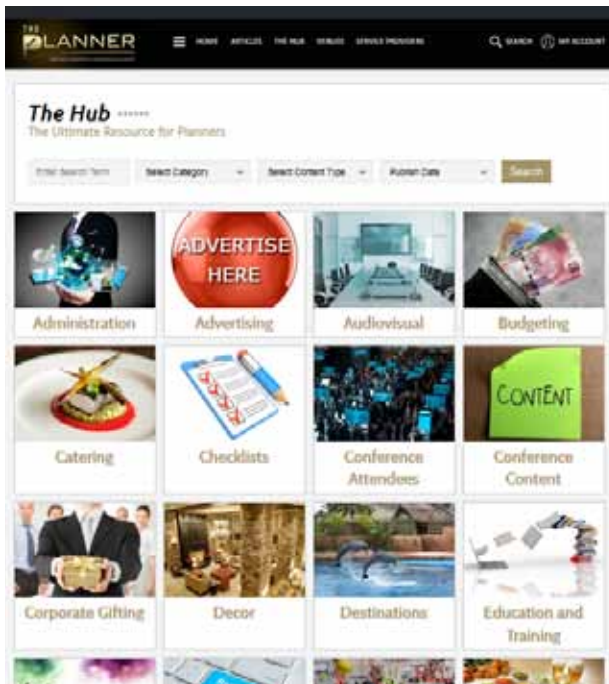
THE PLANNER

HOME ARTICLES THE HUB VENUES SERVICE PROVIDERS

SEARCH MY ACCOUNT

The Hub

The Ultimate Resource for Planners

Enter Search Term

Select Category

Select Content Type

Publish Date

Search

Administration

ADVERTISE HERE

Advertising

Audiovisual

Budgeting

Catering

Checklists

Conference Attendees

CONTENT

Conference Content

Corporate Gifting

Decor

Destinations

Education and Training